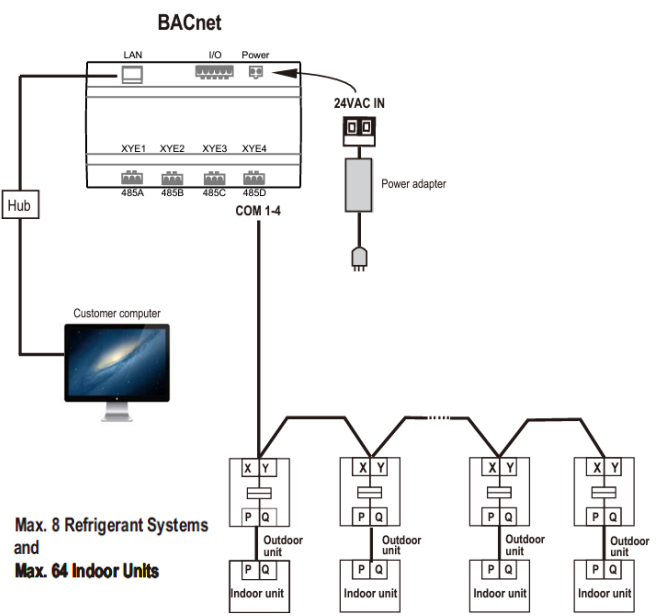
BACnet

LAN

I/O

Power

24VAC IN

XYE1 XYE2 XYE3 XYE4

485A 485B 485C 485D

COM 1-4

Power adapter

Hub

Customer computer

X Y

P Q

Outdoor unit

P Q

Indoor unit

X Y

P Q

Outdoor unit

P Q

Indoor unit

X Y

P Q

Outdoor unit

P Q

Indoor unit

X Y

P Q

Outdoor unit

P Q

Indoor unit

Max. 8 Refrigerant Systems and Max. 64 Indoor Units